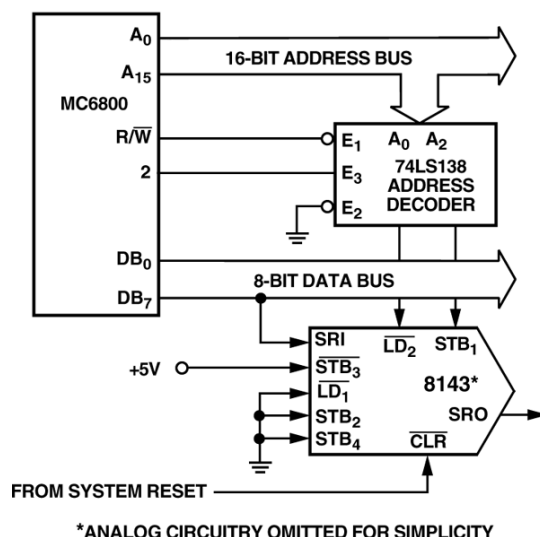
$A_0$
$A_{15}$
MC6800
$R/\overline{W}$
2
$DB_0$
$DB_7$
16-BIT ADDRESS BUS
$E_1$ $A_0$ $A_2$
74LS138
$E_3$ ADDRESS
$E_2$ DECODER
8-BIT DATA BUS
SRI $\overline{LD_2}$ $STB_1$
+5V $\overline{STB_3}$
$\overline{LD_1}$ 8143*
$STB_2$ SRO
$STB_4$ $\overline{CLR}$
FROM SYSTEM RESET

*ANALOG CIRCUITRY OMITTED FOR SIMPLICITY